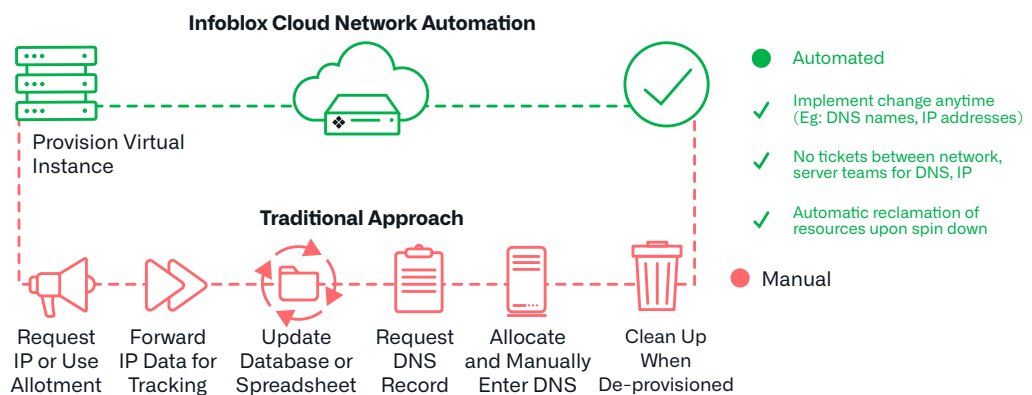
Infoblox Cloud Network Automation

Provision Virtual Instance

Automated

Implement change anytime (Eg: DNS names, IP addresses)

No tickets between network, server teams for DNS, IP

Automatic reclamation of resources upon spin down

Traditional Approach

Manual

Request IP or Use Allotment

Forward IP Data for Tracking

Update Database or Spreadsheet

Request DNS Record

Allocate and Manually Enter DNS

Clean Up When De-provisioned